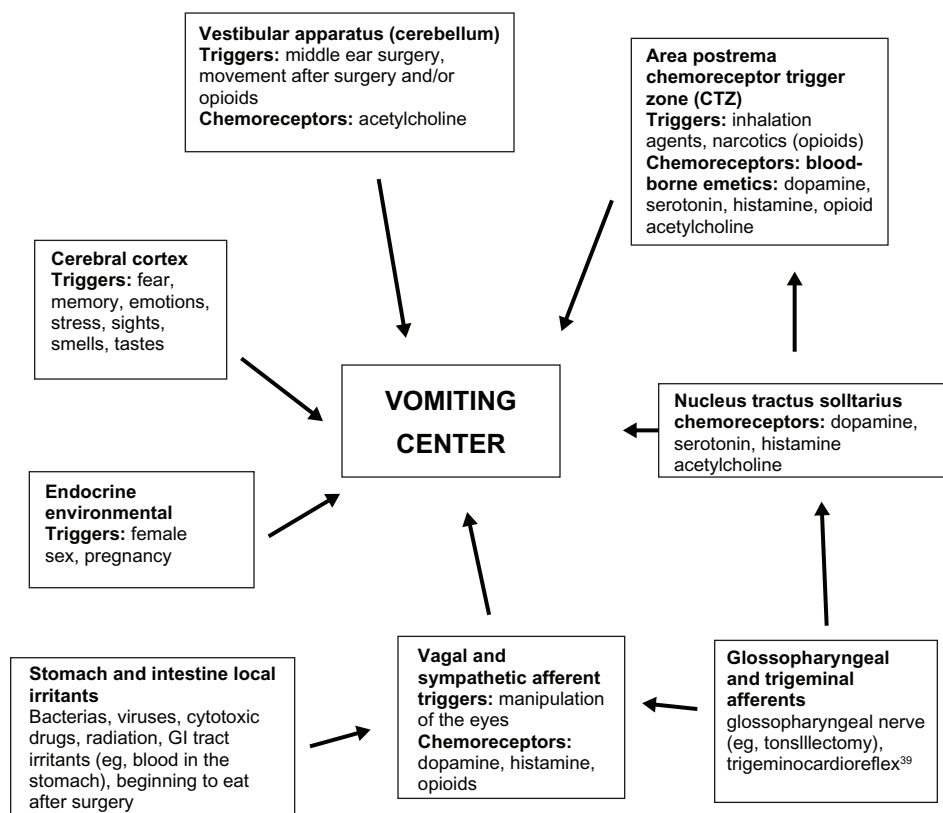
**Vestibular apparatus (cerebellum)**
**Triggers:** middle ear surgery, movement after surgery and/or opioids
**Chemoreceptors:** acetylcholine

**Area postrema chemoreceptor trigger zone (CTZ)**
**Triggers:** inhalation agents, narcotics (opioids)
**Chemoreceptors: bloodborne emetics:** dopamine, serotonin, histamine, opioid acetylcholine

**Cerebral cortex**
**Triggers:** fear, memory, emotions, stress, sights, smells, tastes

**VOMITING CENTER**

**Nucleus tractus solltarius chemoreceptors:** dopamine, serotonin, histamine acetylcholine

**Endocrine environmental**
**Triggers:** female sex, pregnancy

**Stomach and intestine local irritants**
Bacterias, viruses, cytotoxic drugs, radiation, GI tract irritants (eg, blood in the stomach), beginning to eat after surgery

**Vagal and sympathetic afferent triggers:** manipulation of the eyes
**Chemoreceptors:** dopamine, histamine, opioids

**Glossopharyngeal and trigeminal afferents**
glossopharyngeal nerve (eg, tonslllectomy), trigeminocardioreflex$^{39}$